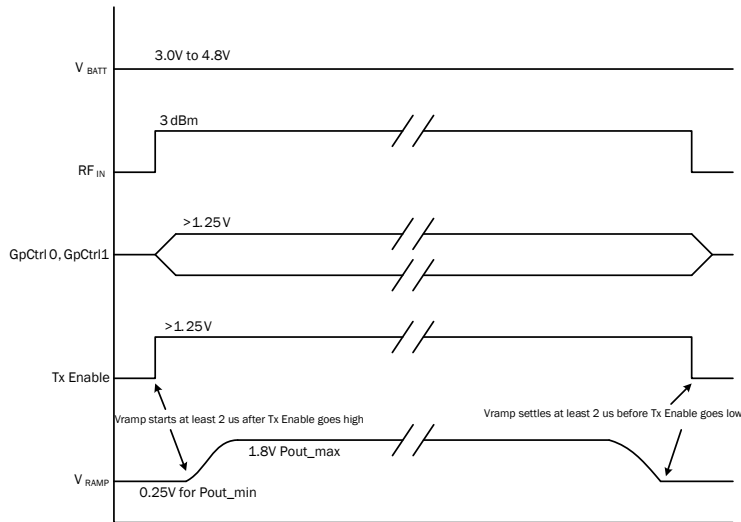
$V_{BATT}$

3.0V to 4.8V

$RF_{IN}$

3 dBm

GpCtrl 0, GpCtrl1

>1.25V

Tx Enable

>1.25V

Vramp starts at least 2 us after Tx Enable goes high

Vramp settles at least 2 us before Tx Enable goes low

$V_{RAMP}$

1.8V Pout_max

0.25V for Pout_min